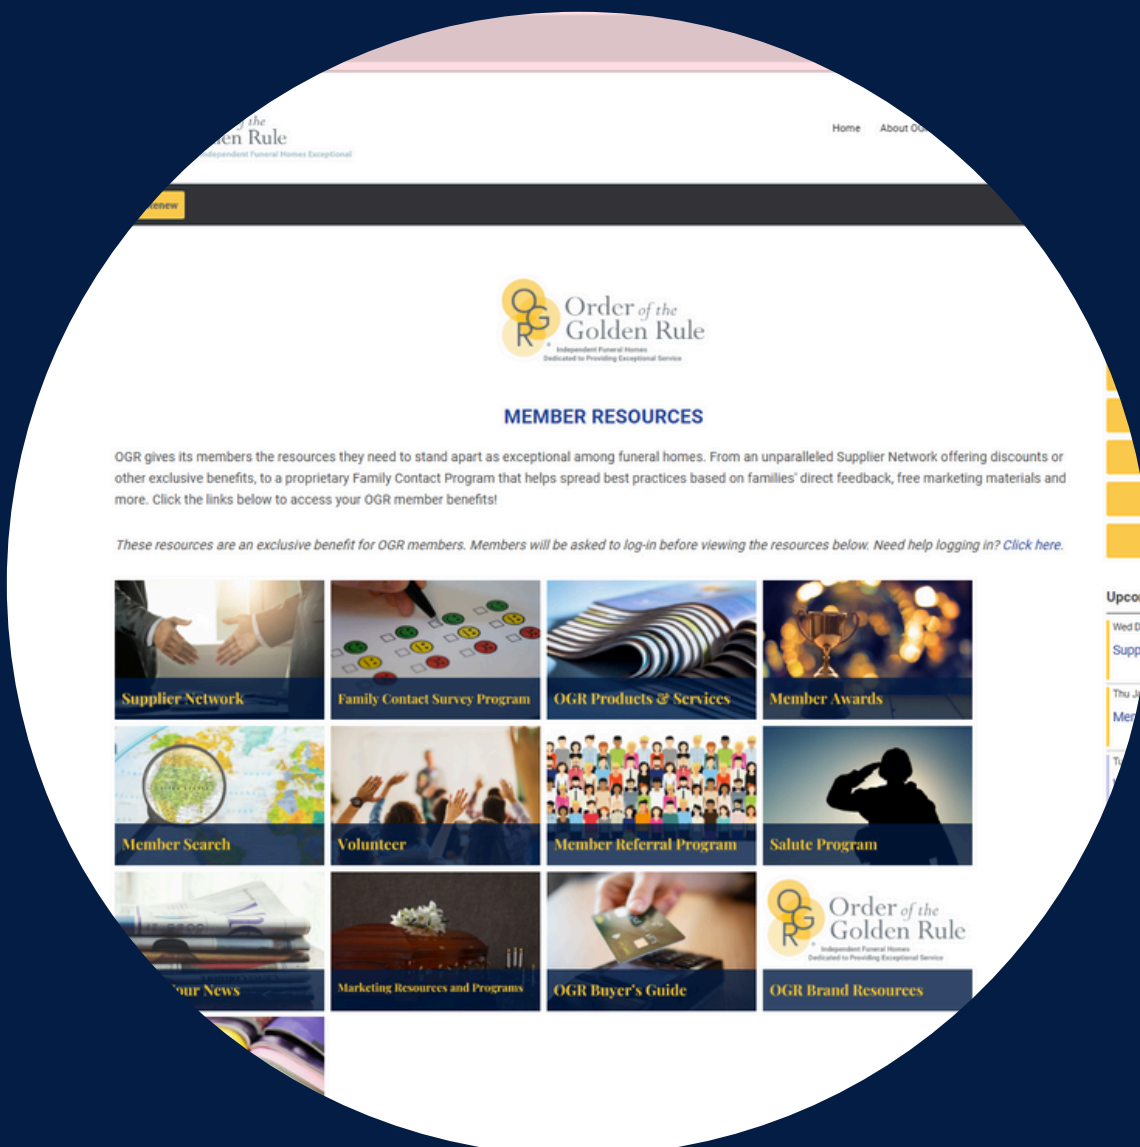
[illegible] the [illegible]en Rule
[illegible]ndependent Funeral Homes Exceptional

Home About O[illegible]

Renew

O G R
Order of the Golden Rule
Independent Funeral Homes Dedicated to Providing Exceptional Service

MEMBER RESOURCES

OGR gives its members the resources they need to stand apart as exceptional among funeral homes. From an unparalleled Supplier Network offering discounts or other exclusive benefits, to a proprietary Family Contact Program that helps spread best practices based on families' direct feedback, free marketing materials and more. Click the links below to access your OGR member benefits!

These resources are an exclusive benefit for OGR members. Members will be asked to log-in before viewing the resources below. Need help logging in? Click here.

Supplier Network
Family Contact Survey Program
OGR Products & Services
Member Awards
Member Search
Volunteer
Member Referral Program
Salute Program
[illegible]our News
Marketing Resources and Programs
OGR Buyer's Guide
O G R
Order of the Golden Rule
Independent Funeral Homes Dedicated to Providing Exceptional Service
OGR Brand Resources

Upco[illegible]
Wed D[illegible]
Supp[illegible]
Thu J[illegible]
Me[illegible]
T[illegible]